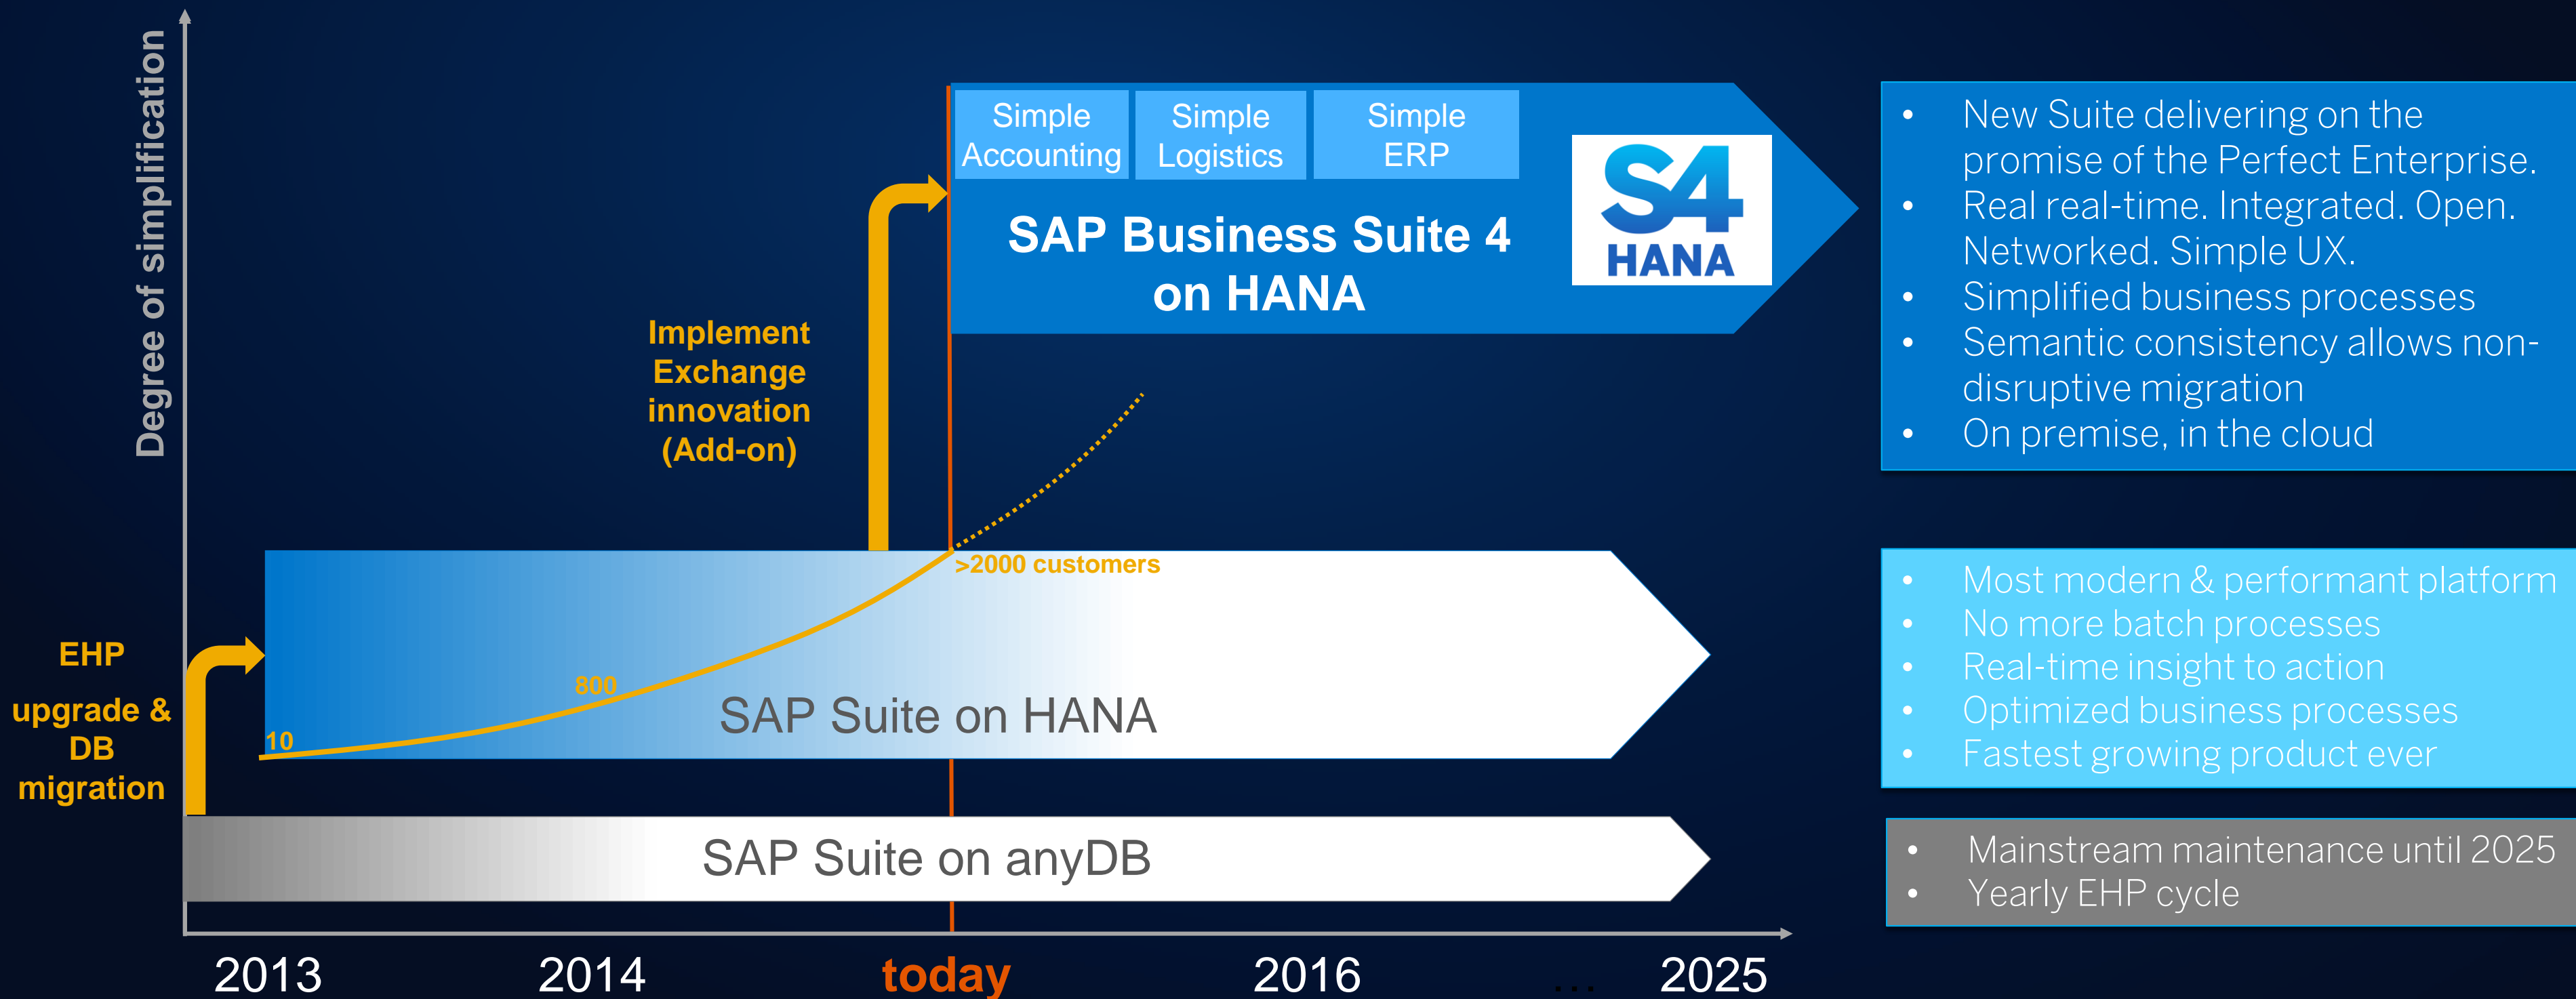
Degree of simplification

Simple Accounting

Simple Logistics

Simple ERP

SAP Business Suite 4 on HANA

S4 HANA

- New Suite delivering on the promise of the Perfect Enterprise.
- Real real-time. Integrated. Open. Networked. Simple UX.
- Simplified business processes
- Semantic consistency allows non-disruptive migration
- On premise, in the cloud

Implement Exchange innovation (Add-on)

>2000 customers

- Most modern & performant platform
- No more batch processes
- Real-time insight to action
- Optimized business processes
- Fastest growing product ever

EHP upgrade & DB migration

800

10

SAP Suite on HANA

SAP Suite on anyDB

- Mainstream maintenance until 2025
- Yearly EHP cycle

2013 2014 today 2016 ... 2025